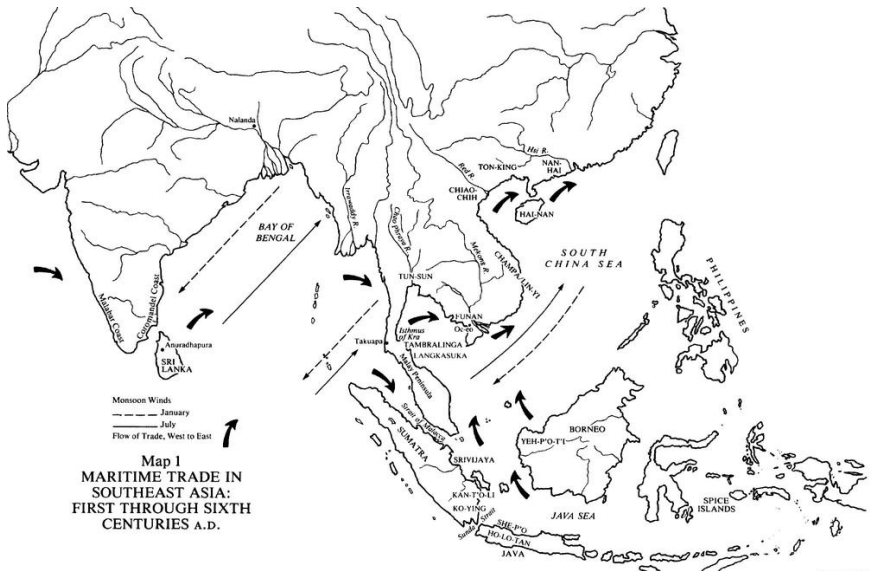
Nalanda

Hsi R.

TON-KING

NAN-HAI

Red R.

CHIAO-CHIH

HAI-NAN

Irrawaddy R.

BAY OF BENGAL

Chao Phraya R.

Mekong R.

SOUTH CHINA SEA

PHILIPPINES

CHAMPA/LIN-YI

TUN-SUN

FUNAN

Oc-eo

Isthmus of Kra

TAMBRALINGA

LANGKASUKA

Malabar Coast

Coromandel Coast

Anuradhapura

SRI LANKA

Takuapa

Malay Peninsula

Monsoon Winds

January

July

Flow of Trade, West to East

Strait of Malacca

SUMATRA

SRIVIJAYA

YEH-P'O-T'I

BORNEO

Map 1
MARITIME TRADE IN SOUTHEAST ASIA: FIRST THROUGH SIXTH CENTURIES A.D.

KAN-T'O-LI

KO-YING

JAVA SEA

Sunda Strait

SHE-P'O

HO-LO-TAN

JAVA

SPICE ISLANDS